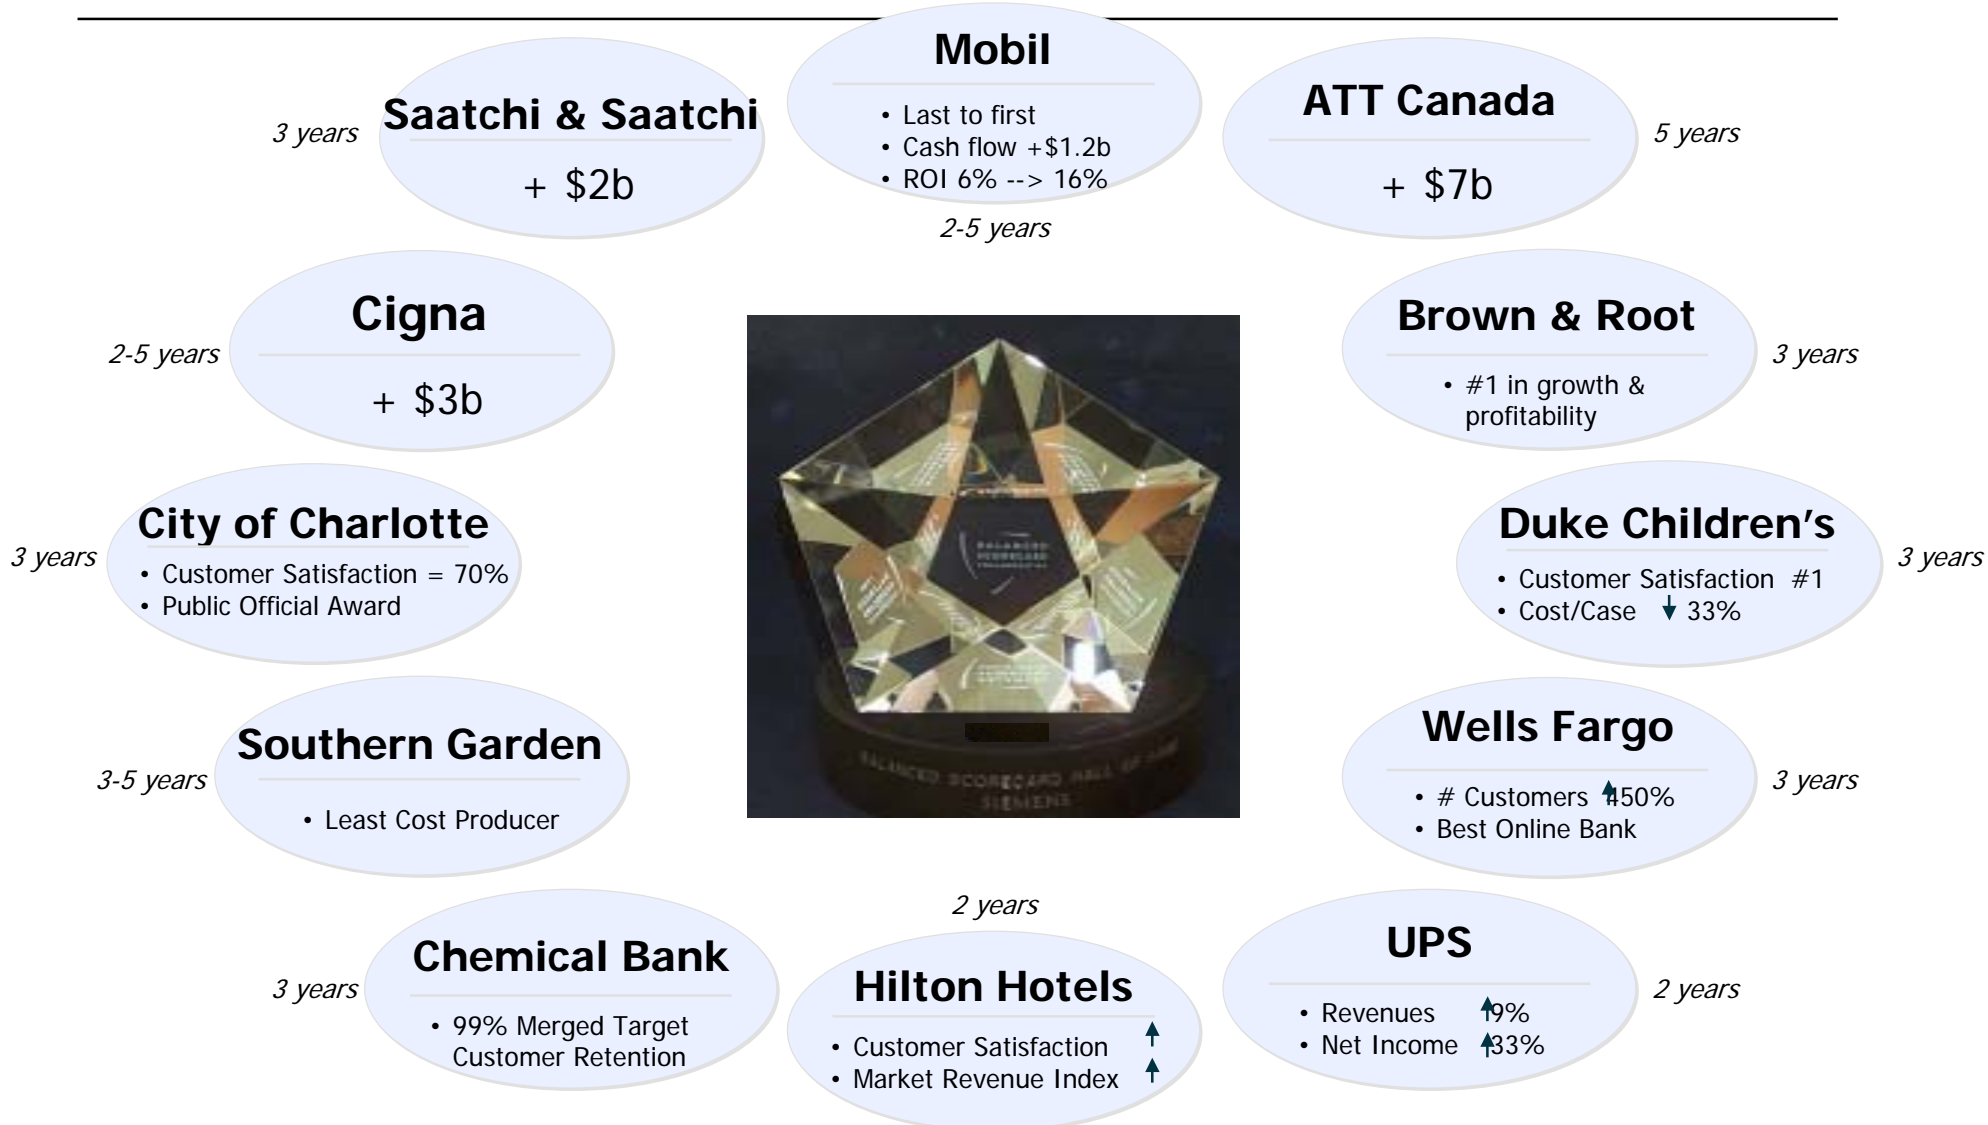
Mobil

• Last to first
• Cash flow +$1.2b
• ROI 6% --> 16%

2-5 years

3 years

Saatchi & Saatchi

+ $2b

ATT Canada

+ $7b

5 years

2-5 years

Cigna

+ $3b

Brown & Root

• #1 in growth & profitability

3 years

3 years

City of Charlotte

• Customer Satisfaction = 70%
• Public Official Award

Duke Children's

• Customer Satisfaction #1
• Cost/Case ↓ 33%

3 years

3-5 years

Southern Garden

• Least Cost Producer

Wells Fargo

• # Customers ↑ 450%
• Best Online Bank

3 years

2 years

3 years

Chemical Bank

• 99% Merged Target Customer Retention

Hilton Hotels

• Customer Satisfaction ↑
• Market Revenue Index ↑

UPS

• Revenues ↑ 9%
• Net Income ↑ 33%

2 years

BALANCED SCORECARD HALL OF FAME
SIEMENS